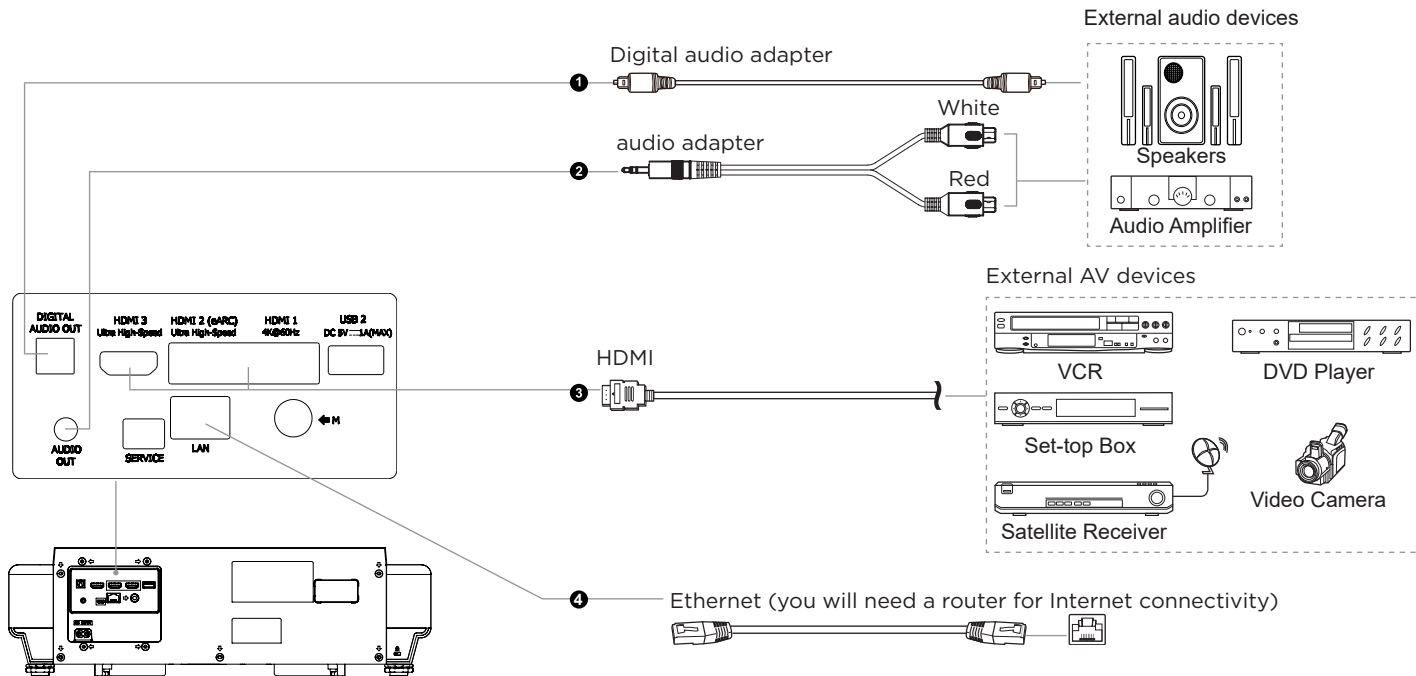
External audio devices

Digital audio adapter

❶

White

audio adapter

❷

Red

Speakers

Audio Amplifier

External AV devices

DIGITAL AUDIO OUT

HDMI 3 Ultra High-Speed

HDMI 2 (eARC) Ultra High-Speed

HDMI 1 4K@60Hz

USB 2 DC 5V ⎓ 1A(MAX)

HDMI

❸

AUDIO OUT

SERVICE

LAN

M

VCR

DVD Player

Set-top Box

Satellite Receiver

Video Camera

❹

Ethernet (you will need a router for Internet connectivity)